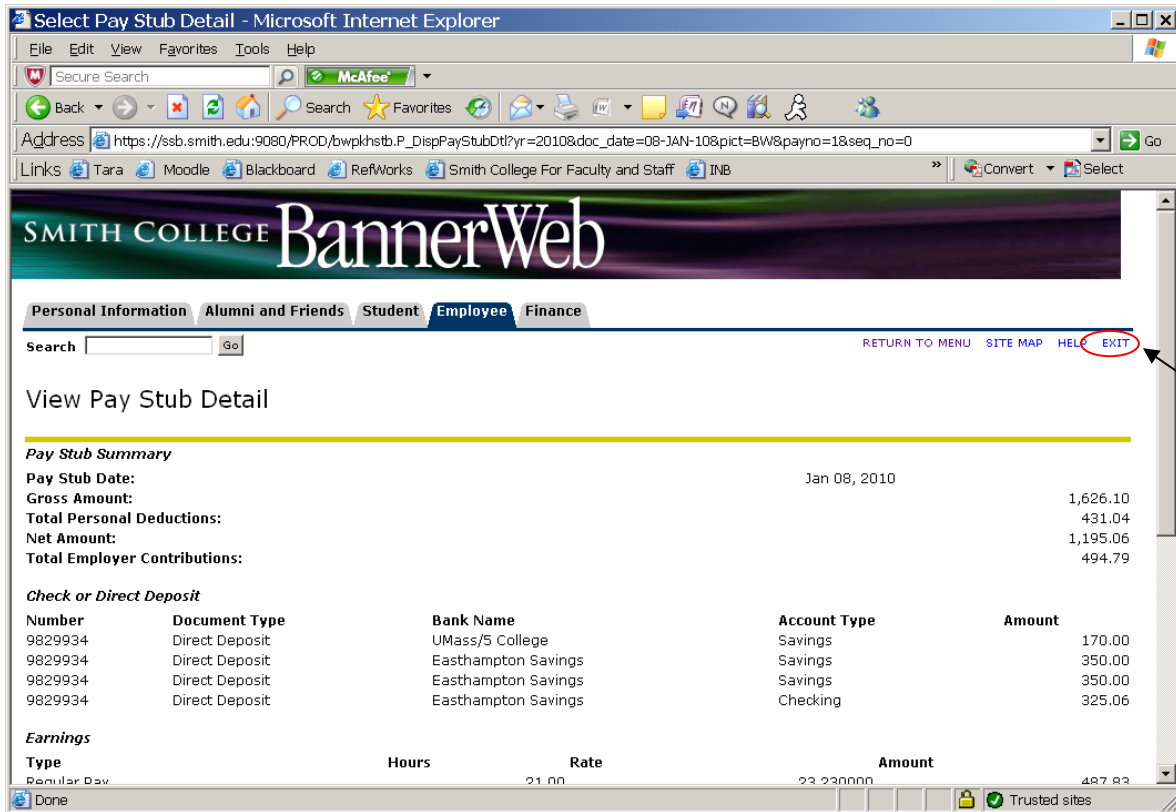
Select Pay Stub Detail - Microsoft Internet Explorer

File Edit View Favorites Tools Help

Secure Search McAfee

Back Search Favorites

Address https://ssb.smith.edu:9080/PROD/bwpkhstb.P_DispPayStubDtl?yr=2010&doc_date=08-JAN-10&pict=BW&payno=1&seq_no=0 Go

Links Tara Moodle Blackboard RefWorks Smith College For Faculty and Staff INB » Convert Select

SMITH COLLEGE BannerWeb

Personal Information Alumni and Friends Student Employee Finance

Search Go

RETURN TO MENU SITE MAP HELP EXIT

View Pay Stub Detail

Pay Stub Summary

| | |
|---|---|
| Pay Stub Date: | Jan 08, 2010 |
| Gross Amount: | 1,626.10 |
| Total Personal Deductions: | 431.04 |
| Net Amount: | 1,195.06 |
| Total Employer Contributions: | 494.79 |

Check or Direct Deposit

| Number | Document Type | Bank Name | Account Type | Amount |
|---|---|---|---|---|
| 9829934 | Direct Deposit | UMass/5 College | Savings | 170.00 |
| 9829934 | Direct Deposit | Easthampton Savings | Savings | 350.00 |
| 9829934 | Direct Deposit | Easthampton Savings | Savings | 350.00 |
| 9829934 | Direct Deposit | Easthampton Savings | Checking | 325.06 |

Earnings

| Type | Hours | Rate | Amount |
|---|---|---|---|
| Regular Pay | 21.00 | 23.230000 | 487.83 |

Done Trusted sites